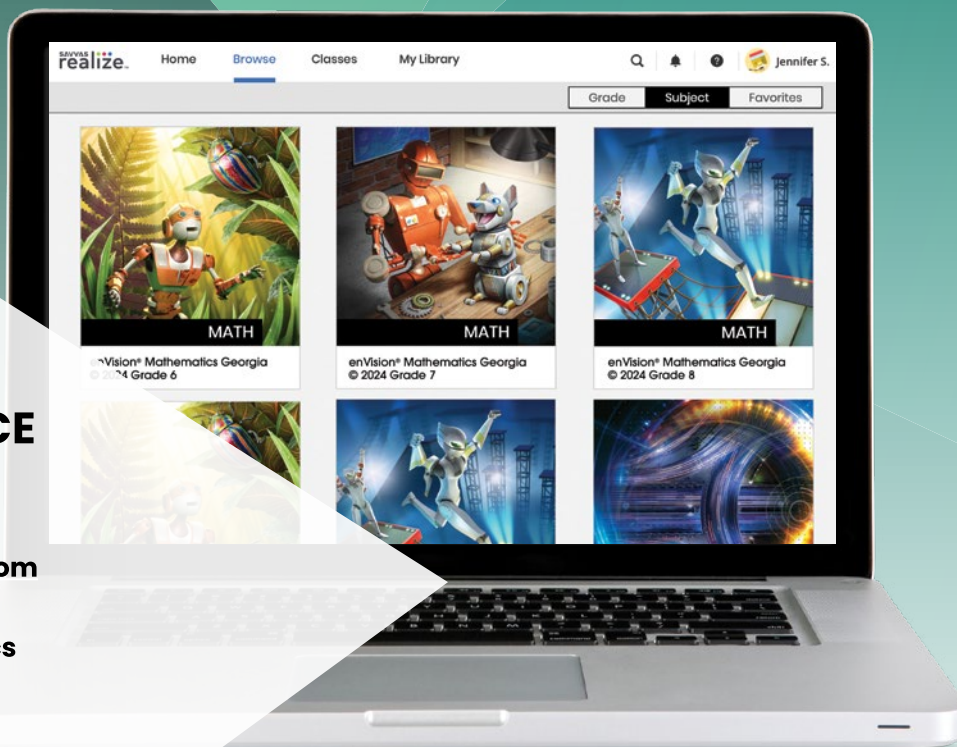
SAVVAS realize.

Home Browse Classes My Library

Jennifer S.

Grade Subject Favorites

MATH

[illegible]Vision® Mathematics Georgia © 2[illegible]24 Grade 6

MATH

enVision® Mathematics Georgia © 2024 Grade 7

MATH

enVision® Mathematics Georgia © 2024 Grade 8

CE

om

s